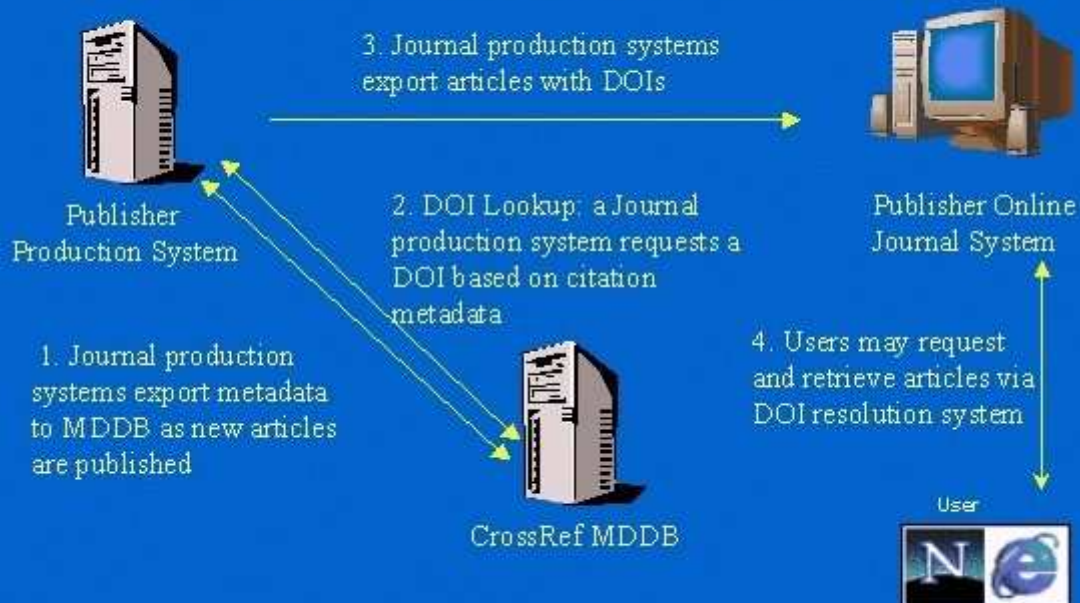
3. Journal production systems export articles with DOIs

Publisher Production System

2. DOI Lookup: a Journal production system requests a DOI based on citation metadata

Publisher Online Journal System

1. Journal production systems export metadata to MDDB as new articles are published

4. Users may request and retrieve articles via DOI resolution system

CrossRef MDDB

User

N